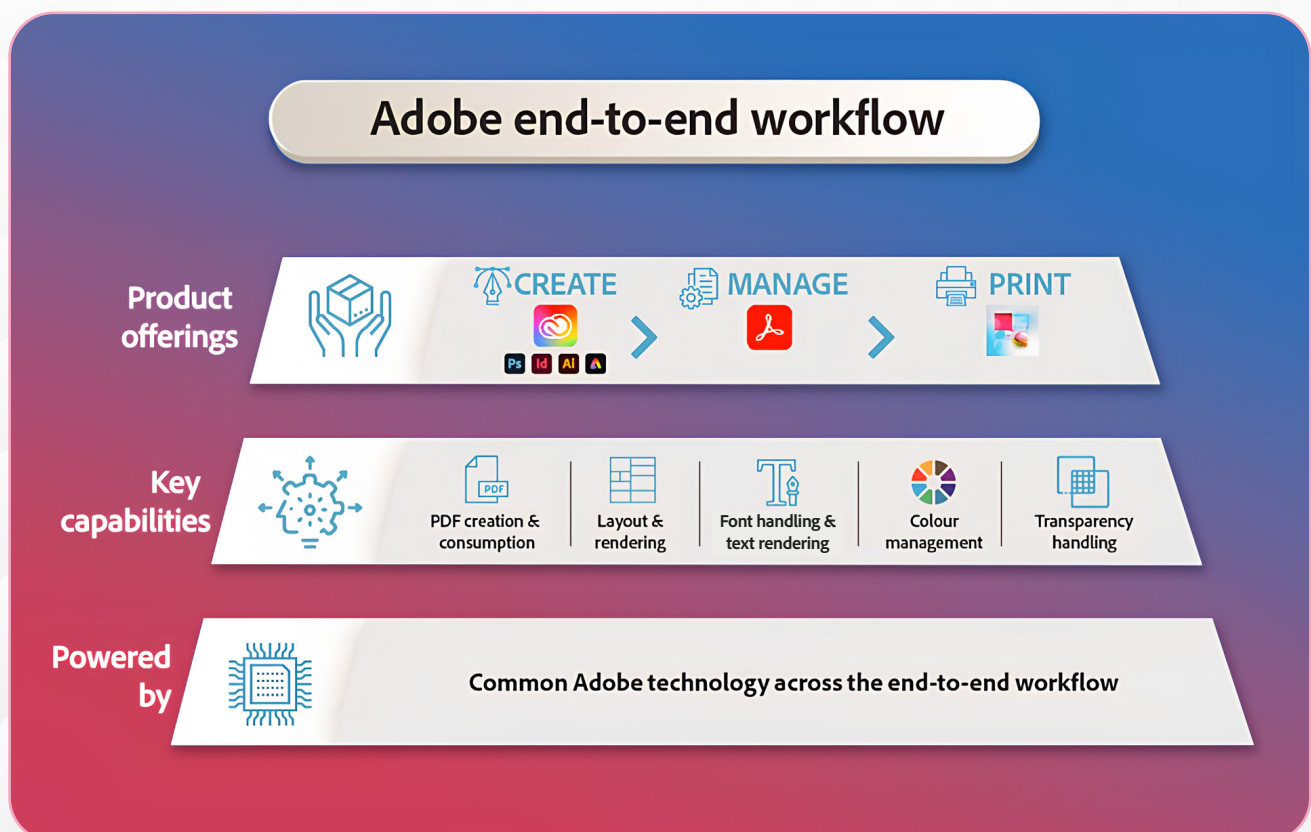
Adobe end-to-end workflow

Product offerings

CREATE

Ps Id Ai

MANAGE

PRINT

Key capabilities

PDF

PDF creation & consumption

Layout & rendering

Font handling & text rendering

Colour management

Transparency handling

Powered by

Common Adobe technology across the end-to-end workflow